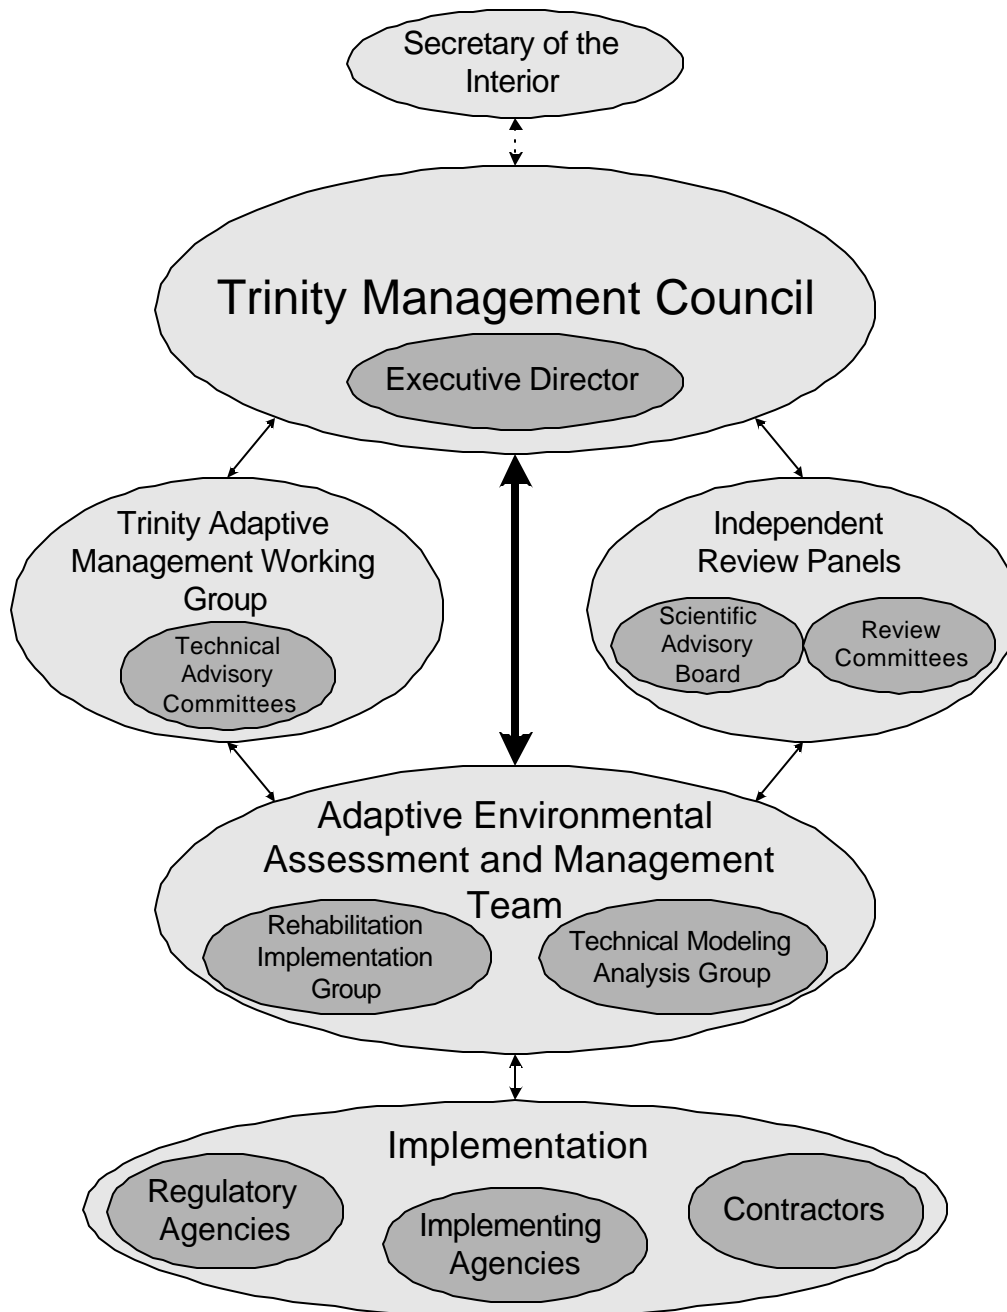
Secretary of the Interior

Trinity Management Council

Executive Director

Trinity Adaptive Management Working Group

Technical Advisory Committees

Independent Review Panels

Scientific Advisory Board

Review Committees

Adaptive Environmental Assessment and Management Team

Rehabilitation Implementation Group

Technical Modeling Analysis Group

Implementation

Regulatory Agencies

Implementing Agencies

Contractors